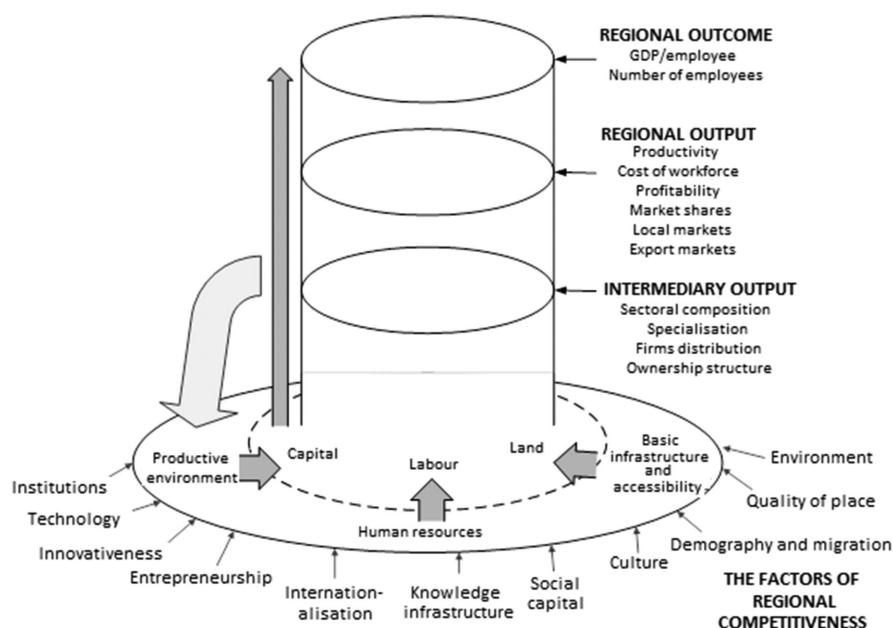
REGIONAL OUTCOME
GDP/employee
Number of employees

REGIONAL OUTPUT
Productivity
Cost of workforce
Profitability
Market shares
Local markets
Export markets

INTERMEDIARY OUTPUT
Sectoral composition
Specialisation
Firms distribution
Ownership structure

Productive environment
Capital
Labour
Land
Basic infrastructure and accessibility
Human resources

Institutions
Technology
Innovativeness
Entrepreneurship
Internationalisation
Knowledge infrastructure
Social capital
Culture
Demography and migration
Quality of place
Environment

THE FACTORS OF REGIONAL COMPETITIVENESS